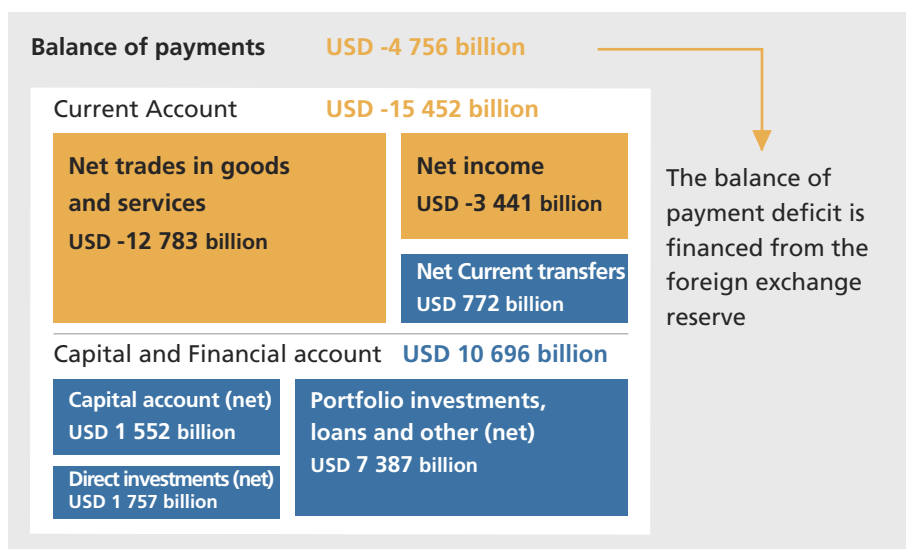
Balance of payments USD -4 756 billion

Current Account USD -15 452 billion

Net trades in goods and services
USD -12 783 billion

Net income
USD -3 441 billion

Net Current transfers
USD 772 billion

The balance of payment deficit is financed from the foreign exchange reserve

Capital and Financial account USD 10 696 billion

Capital account (net)
USD 1 552 billion

Direct investments (net)
USD 1 757 billion

Portfolio investments, loans and other (net)
USD 7 387 billion